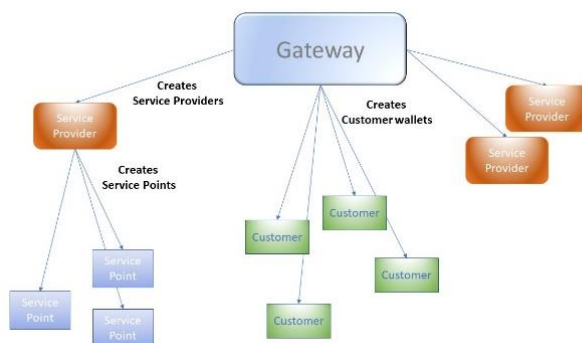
Gateway

Creates
Service Providers

Service Provider

Creates
Service Points

Creates
Customer wallets

Service Provider

Service Provider

Customer

Customer

Customer

Customer

Service Point

Service Point

Service Point